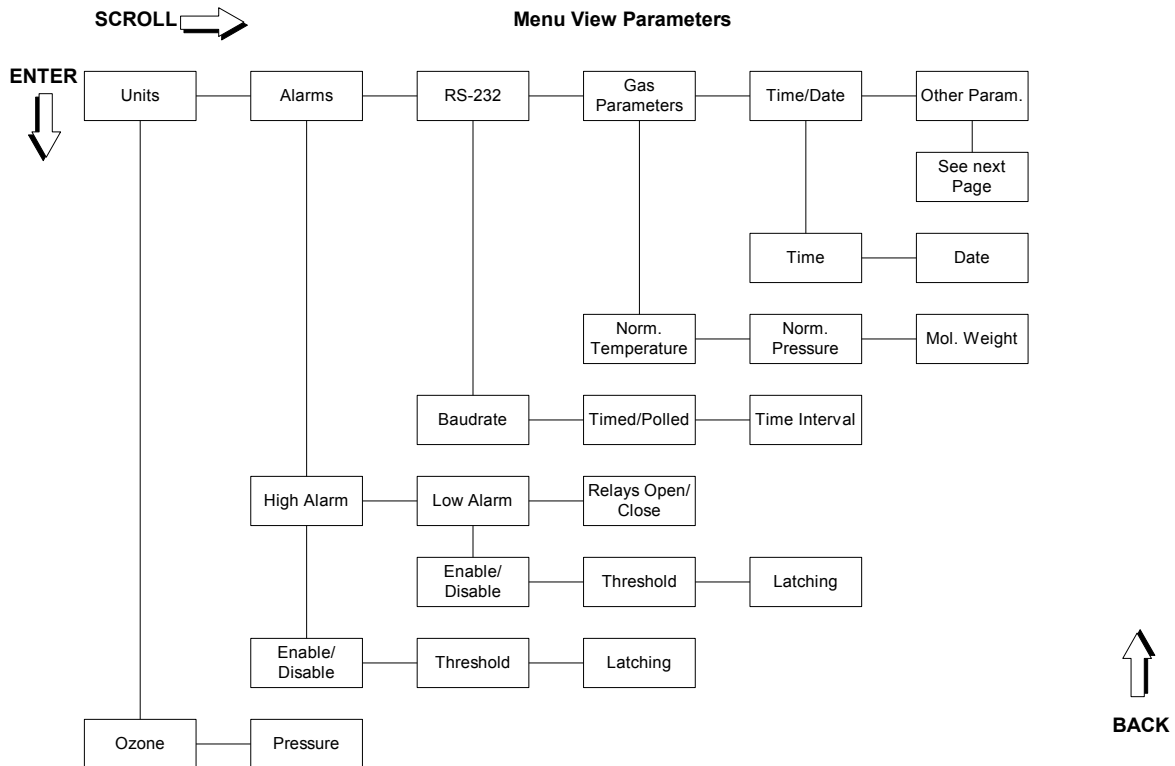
SCROLL

Menu View Parameters

ENTER

Units

Alarms

RS-232

Gas Parameters

Time/Date

Other Param.

See next Page

Time

Date

Norm. Temperature

Norm. Pressure

Mol. Weight

Baudrate

Timed/Polled

Time Interval

High Alarm

Low Alarm

Relays Open/ Close

Enable/ Disable

Threshold

Latching

Enable/ Disable

Threshold

Latching

Ozone

Pressure

BACK